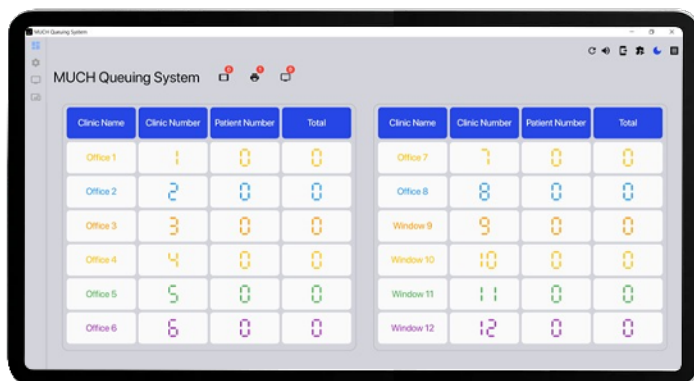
MUCH Queuing System

MUCH Queuing System

| Clinic Name | Clinic Number | Patient Number | Total |
|---|---|---|---|
| Office 1 | 1 | 0 | 0 |
| Office 2 | 2 | 0 | 0 |
| Office 3 | 3 | 0 | 0 |
| Office 4 | 4 | 0 | 0 |
| Office 5 | 5 | 0 | 0 |
| Office 6 | 6 | 0 | 0 |

| Clinic Name | Clinic Number | Patient Number | Total |
|---|---|---|---|
| Office 7 | 7 | 0 | 0 |
| Office 8 | 8 | 0 | 0 |
| Window 9 | 9 | 0 | 0 |
| Window 10 | 10 | 0 | 0 |
| Window 11 | 11 | 0 | 0 |
| Window 12 | 12 | 0 | 0 |